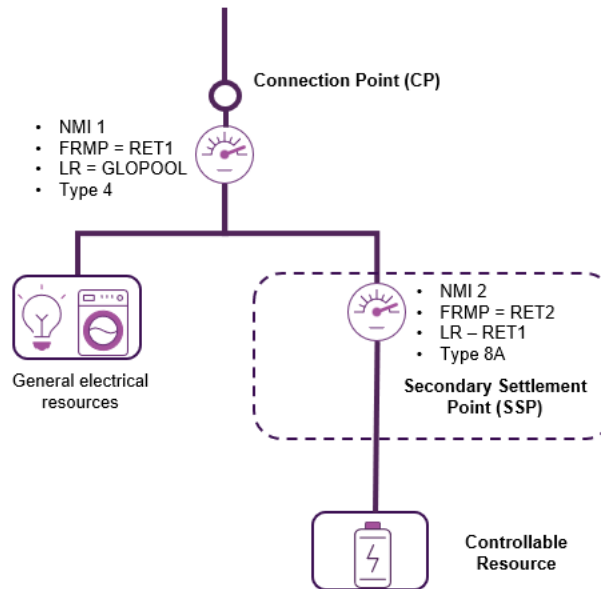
Connection Point (CP)

- NMI 1
- FRMP = RET1
- LR = GLOPOOL
- Type 4

General electrical resources

- NMI 2
- FRMP = RET2
- LR – RET1
- Type 8A

Secondary Settlement Point (SSP)

Controllable Resource